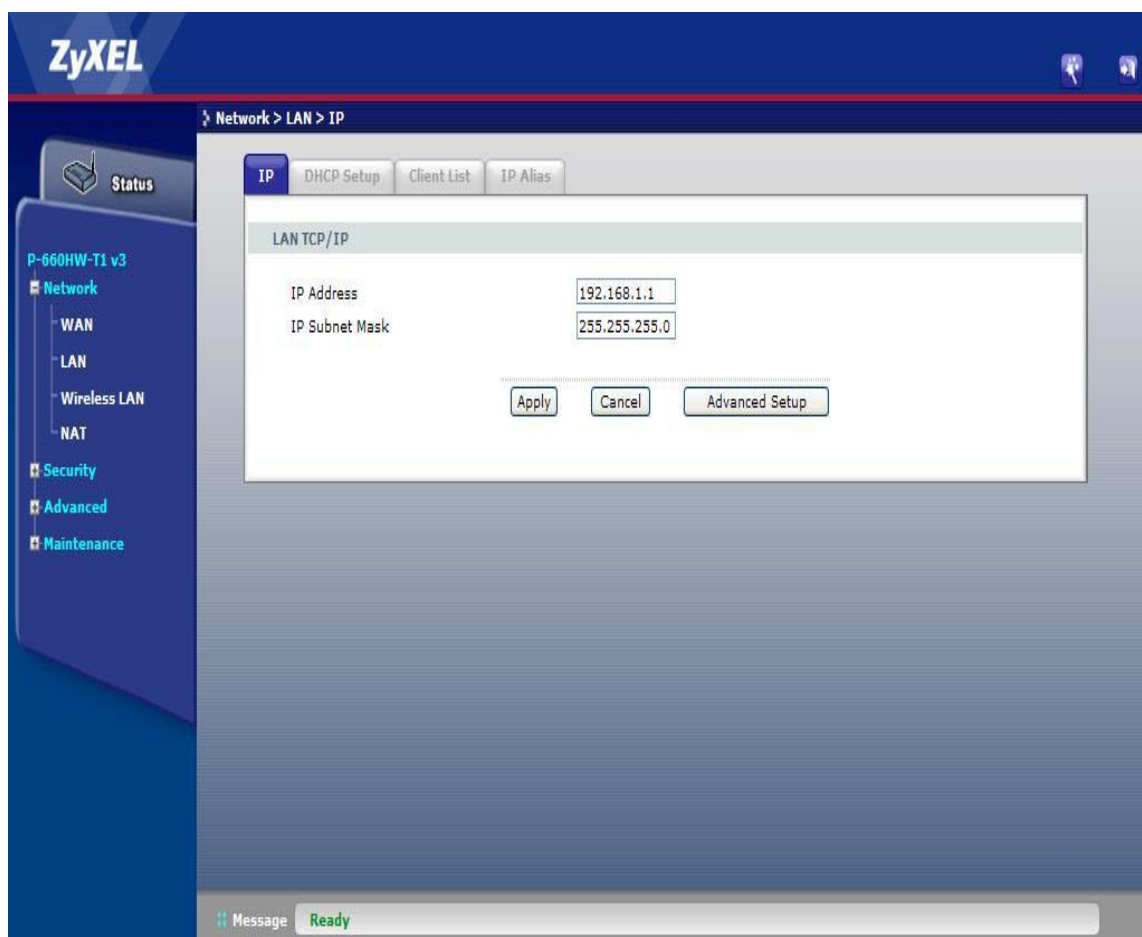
ZyXEL

Network > LAN > IP

Status

IP | DHCP Setup | Client List | IP Alias

LAN TCP/IP

IP Address 192.168.1.1
IP Subnet Mask 255.255.255.0

Apply Cancel Advanced Setup

P-660HW-T1 v3
Network
WAN
LAN
Wireless LAN
NAT
Security
Advanced
Maintenance

Message Ready